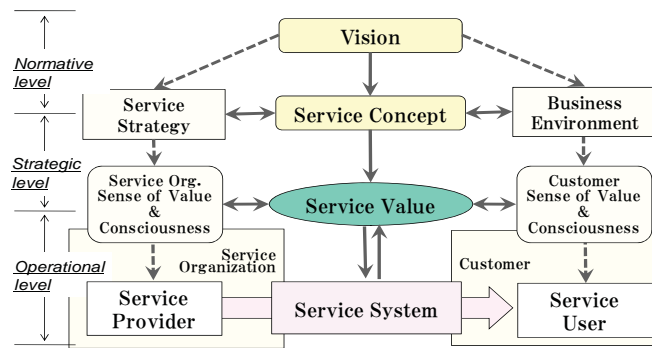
Normative level

Strategic level

Operational level

Vision

Service Strategy

Service Concept

Business Environment

Service Org. Sense of Value & Consciousness

Service Value

Customer Sense of Value & Consciousness

Service Organization

Customer

Service Provider

Service System

Service User